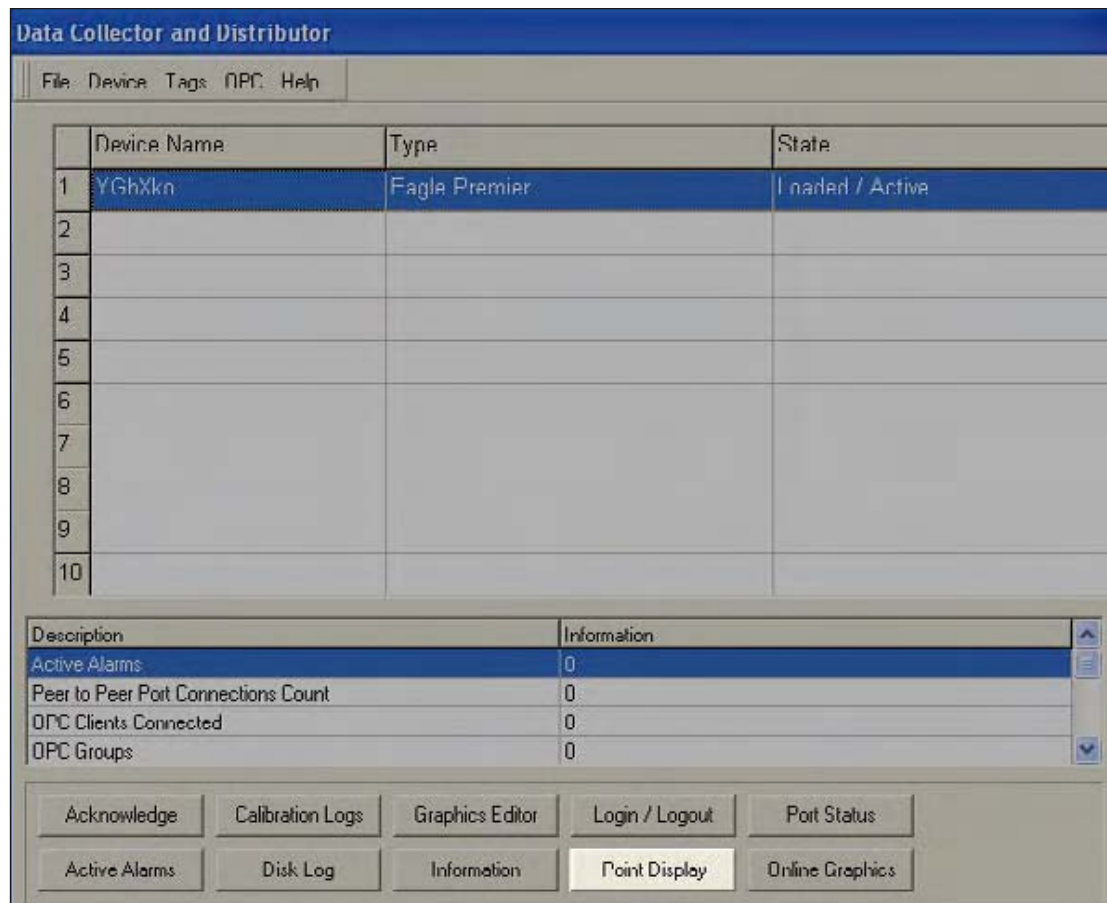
Data Collector and Distributor

File Device Tags OPC Help

| | Device Name | Type | State |
|---|---|---|---|
| 1 | YGhXko | Eagle Premier | Loaded / Active |
| 2 | | | |
| 3 | | | |
| 4 | | | |
| 5 | | | |
| 6 | | | |
| 7 | | | |
| 8 | | | |
| 9 | | | |
| 10 | | | |

| Description | Information |
|---|---|
| Active Alarms | 0 |
| Peer to Peer Port Connections Count | 0 |
| OPC Clients Connected | 0 |
| OPC Groups | 0 |

Acknowledge
Calibration Logs
Graphics Editor
Login / Logout
Port Status
Active Alarms
Disk Log
Information
Point Display
Online Graphics